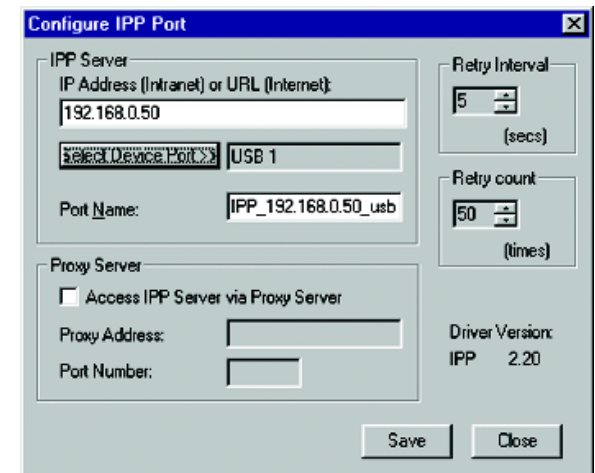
Configure IPP Port

IPP Server

IP Address (Intranet) or URL (Internet):

192.168.0.50

Select Device Port >> USB 1

Port Name: IPP_192.168.0.50_usb

Retry Interval

5

(secs)

Retry count

50

(times)

Proxy Server

Access IPP Server via Proxy Server

Proxy Address:

Port Number:

Driver Version:

IPP 2.20

Save

Close